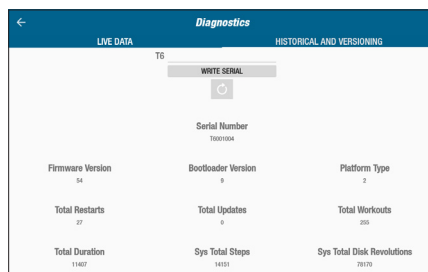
←
Diagnostics

LIVE DATA

HISTORICAL AND VERSIONING

T6

WRITE SERIAL

Serial Number
T6001004

Firmware Version
54

Bootloader Version
9

Platform Type
2

Total Restarts
27

Total Updates
0

Total Workouts
255

Total Duration
11407

Sys Total Steps
14151

Sys Total Disk Revolutions
78170